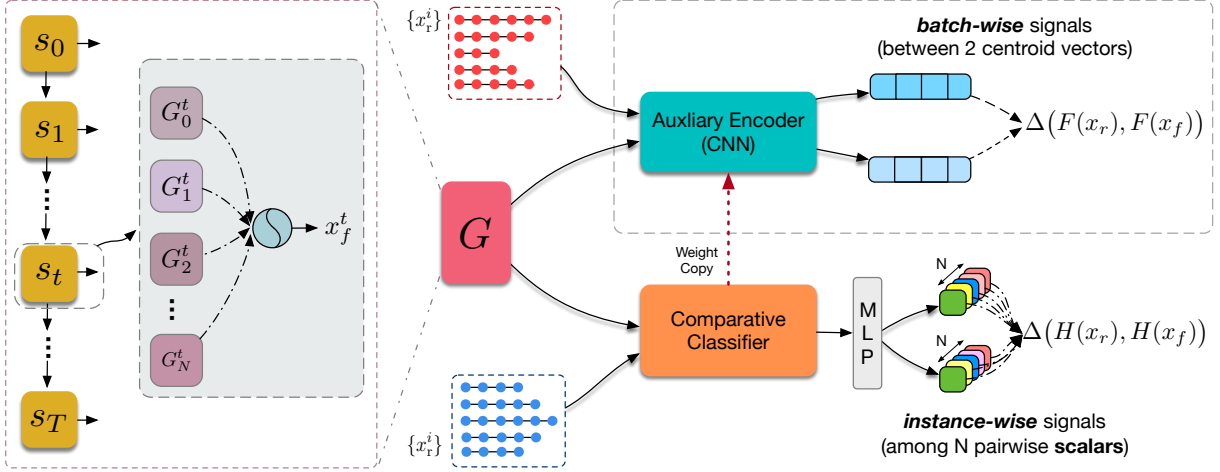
$s_0$

$s_1$

$s_t$

$s_T$

$G_0^t$

$G_1^t$

$G_2^t$

$G_N^t$

$x_f^t$

$\{x_r^i\}$

$G$

Auxliary Encoder (CNN)

Weight Copy

Comparative Classifier

M L P

$\{x_r^i\}$

***batch-wise*** signals (between 2 centroid vectors)

$\Delta\big(F(x_r), F(x_f)\big)$

N

N

$\Delta\big(H(x_r), H(x_f)\big)$

***instance-wise*** signals (among N pairwise **scalars**)